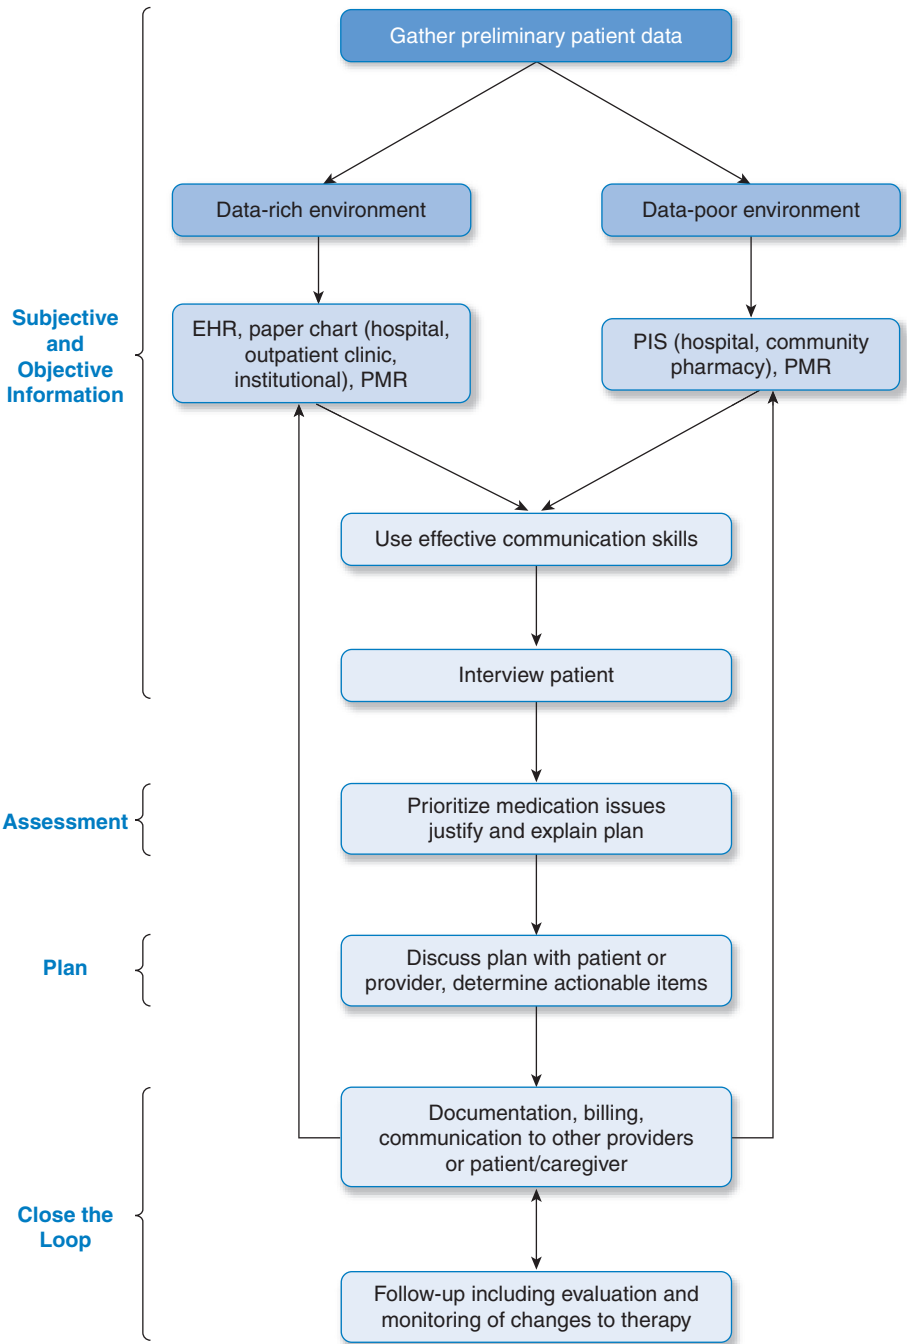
Gather preliminary patient data

Data-rich environment

Data-poor environment

Subjective and Objective Information

EHR, paper chart (hospital, outpatient clinic, institutional), PMR

PIS (hospital, community pharmacy), PMR

Use effective communication skills

Interview patient

Assessment

Prioritize medication issues justify and explain plan

Plan

Discuss plan with patient or provider, determine actionable items

Documentation, billing, communication to other providers or patient/caregiver

Close the Loop

Follow-up including evaluation and monitoring of changes to therapy